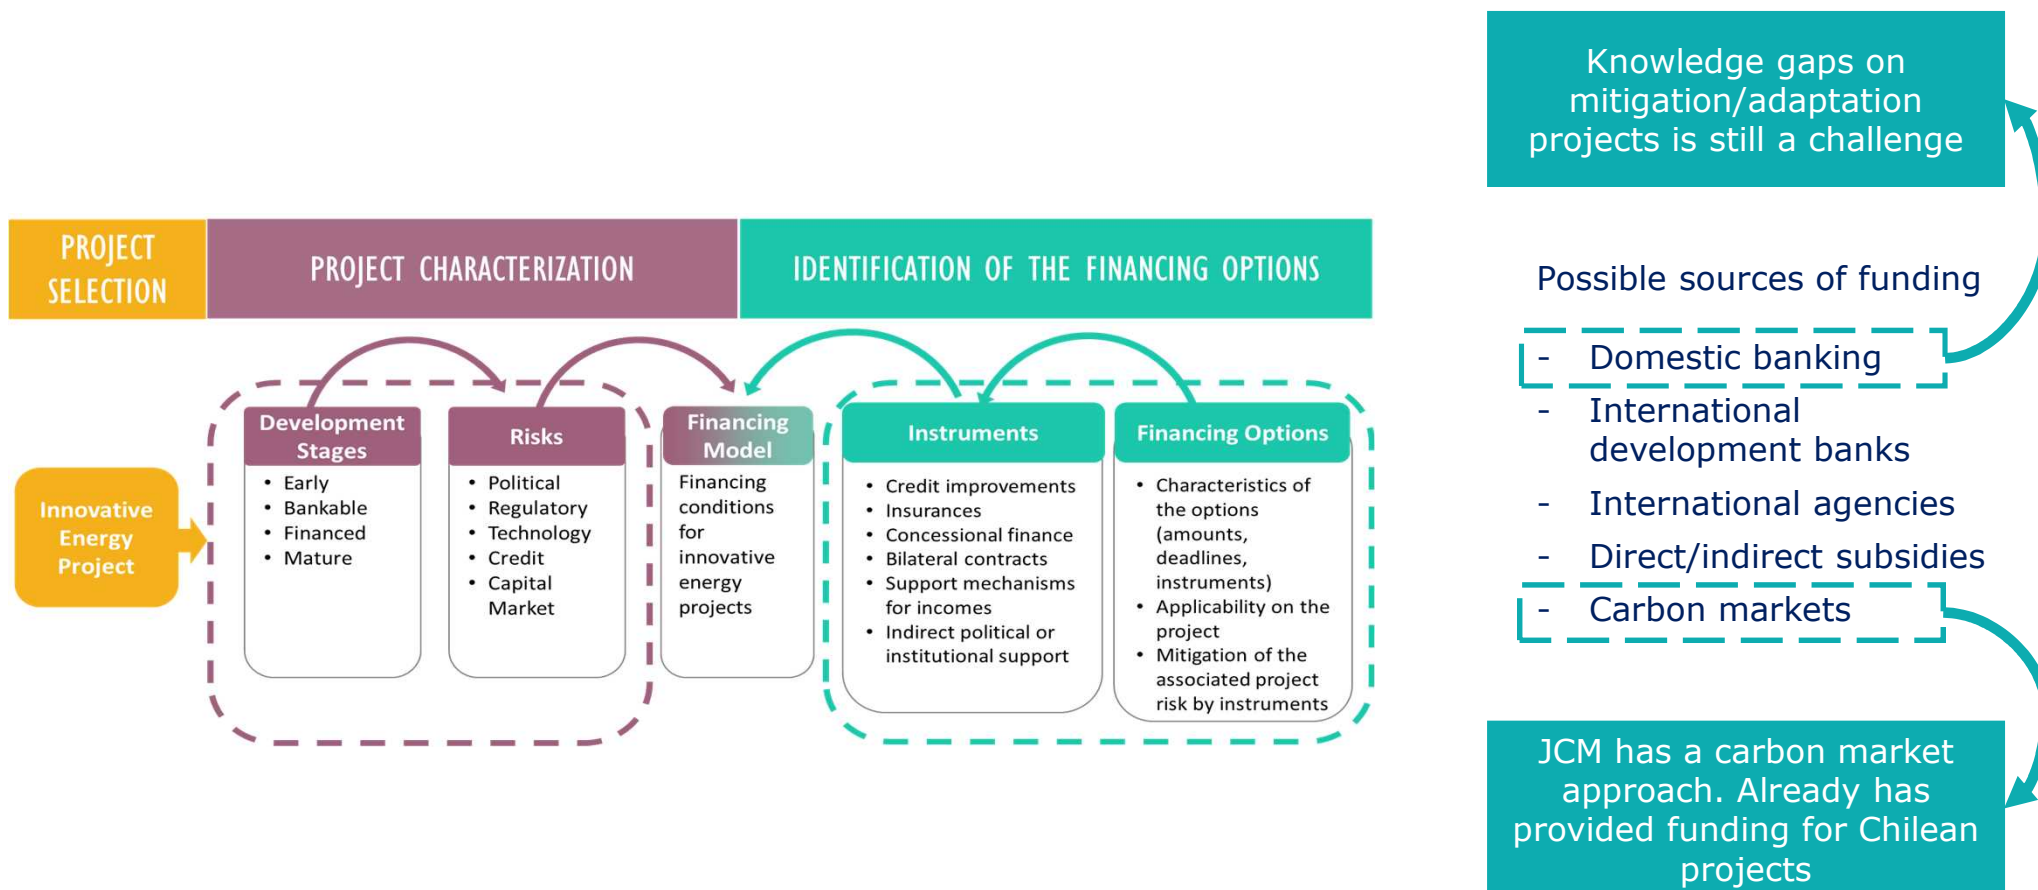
PROJECT SELECTION

PROJECT CHARACTERIZATION

IDENTIFICATION OF THE FINANCING OPTIONS

Innovative Energy Project

Development Stages
- Early
- Bankable
- Financed
- Mature

Risks
- Political
- Regulatory
- Technology
- Credit
- Capital Market

Financing Model
Financing conditions for innovative energy projects

Instruments
- Credit improvements
- Insurances
- Concessional finance
- Bilateral contracts
- Support mechanisms for incomes
- Indirect political or institutional support

Financing Options
- Characteristics of the options (amounts, deadlines, instruments)
- Applicability on the project
- Mitigation of the associated project risk by instruments

Knowledge gaps on mitigation/adaptation projects is still a challenge

Possible sources of funding

- Domestic banking
- International development banks
- International agencies
- Direct/indirect subsidies
- Carbon markets

JCM has a carbon market approach. Already has provided funding for Chilean projects